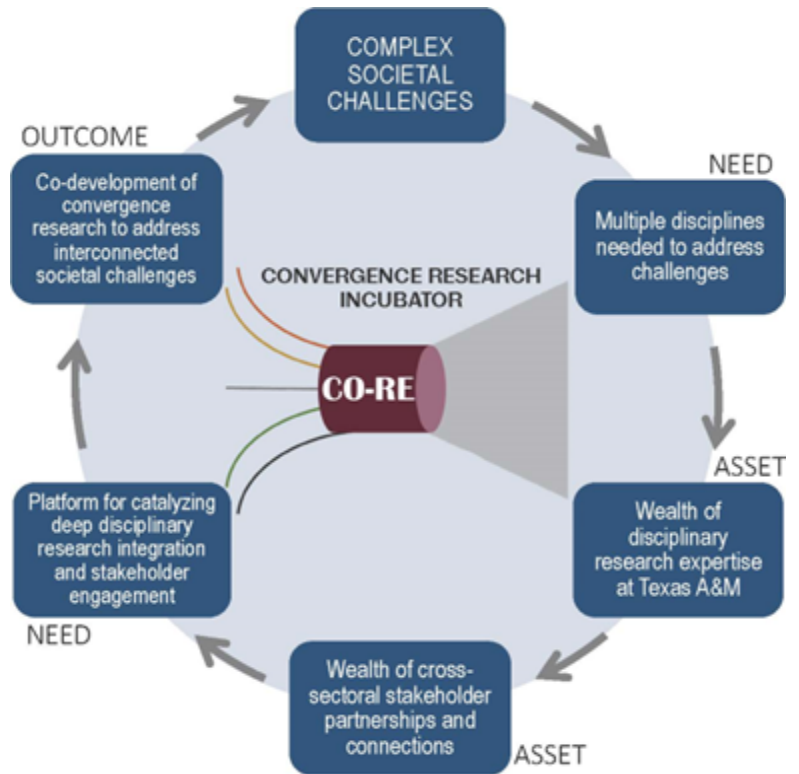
COMPLEX SOCIETAL CHALLENGES

NEED

Multiple disciplines needed to address challenges

ASSET

Wealth of disciplinary research expertise at Texas A&M

Wealth of cross-sectoral stakeholder partnerships and connections

ASSET

NEED

Platform for catalyzing deep disciplinary research integration and stakeholder engagement

OUTCOME

Co-development of convergence research to address interconnected societal challenges

CONVERGENCE RESEARCH INCUBATOR

CO-RE